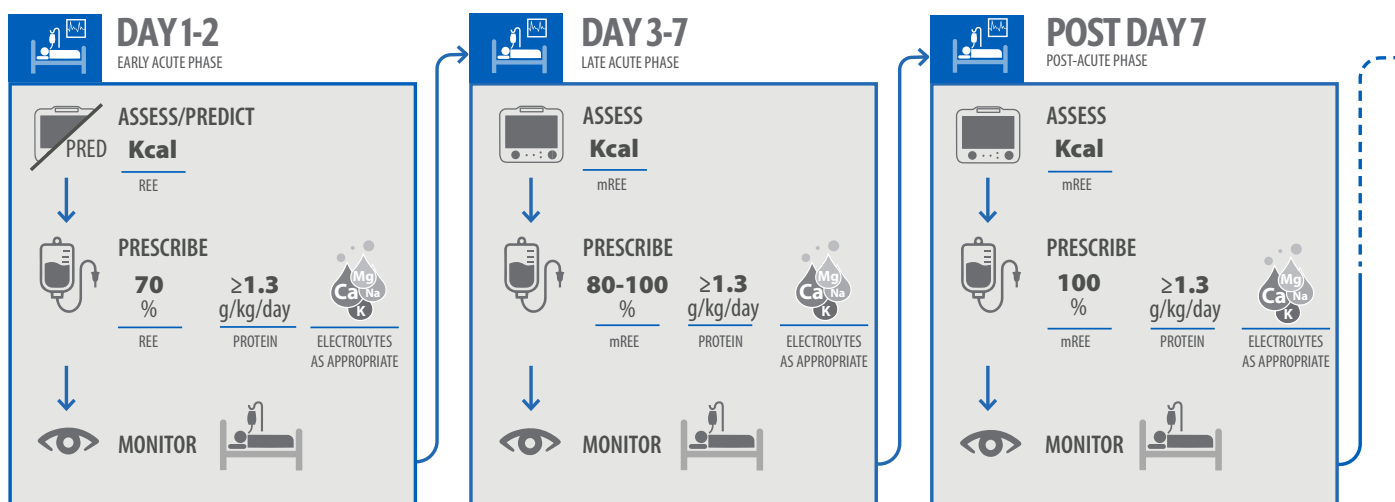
DAY 1-2
EARLY ACUTE PHASE

PRED

ASSESS/PREDICT
Kcal
REE

PRESCRIBE
70
%
REE

≥1.3
g/kg/day
PROTEIN

Mg
Ca
Na
K
ELECTROLYTES AS APPROPRIATE

MONITOR

DAY 3-7
LATE ACUTE PHASE

ASSESS
Kcal
mREE

PRESCRIBE
80-100
%
mREE

≥1.3
g/kg/day
PROTEIN

Mg
Ca
Na
K
ELECTROLYTES AS APPROPRIATE

MONITOR

POST DAY 7
POST-ACUTE PHASE

ASSESS
Kcal
mREE

PRESCRIBE
100
%
mREE

≥1.3
g/kg/day
PROTEIN

Mg
Ca
Na
K
ELECTROLYTES AS APPROPRIATE

MONITOR